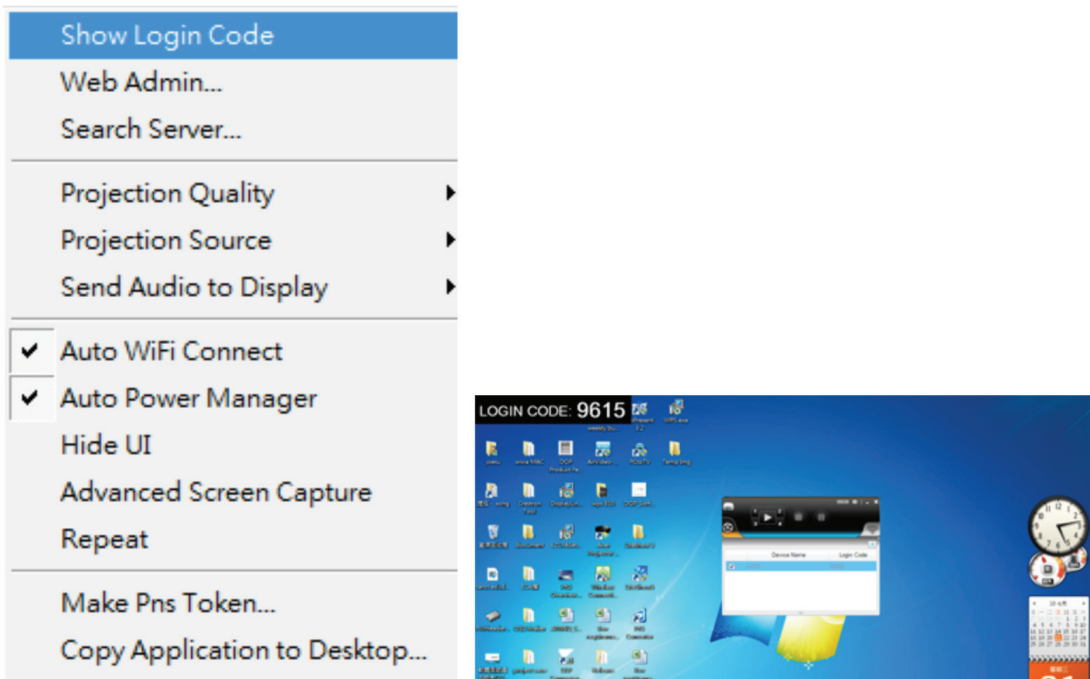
Show Login Code
Web Admin...
Search Server...

Projection Quality
Projection Source
Send Audio to Display

Auto WiFi Connect
Auto Power Manager
Hide UI
Advanced Screen Capture
Repeat

Make Pns Token...
Copy Application to Desktop...

LOGIN CODE: 9615

Device Name
Login Code